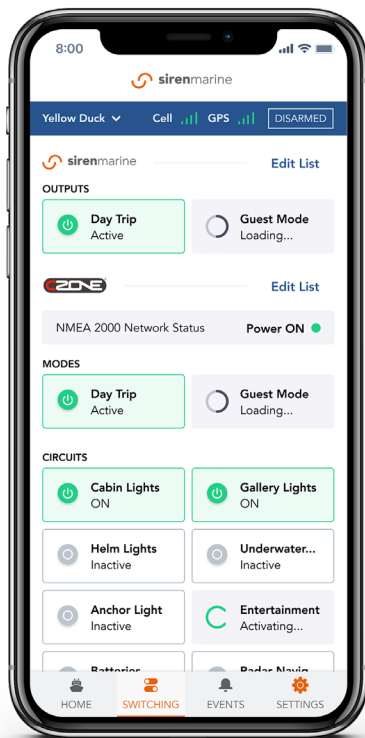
8:00

sirenmarine

Yellow Duck Cell GPS DISARMED

sirenmarine Edit List

OUTPUTS

Day Trip
Active

Guest Mode
Loading...

CZONE Edit List

NMEA 2000 Network Status Power ON

MODES

Day Trip
Active

Guest Mode
Loading...

CIRCUITS

Cabin Lights
ON

Gallery Lights
ON

Helm Lights
Inactive

Underwater...
Inactive

Anchor Light
Inactive

Entertainment
Activating...

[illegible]

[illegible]

HOME SWITCHING EVENTS SETTINGS